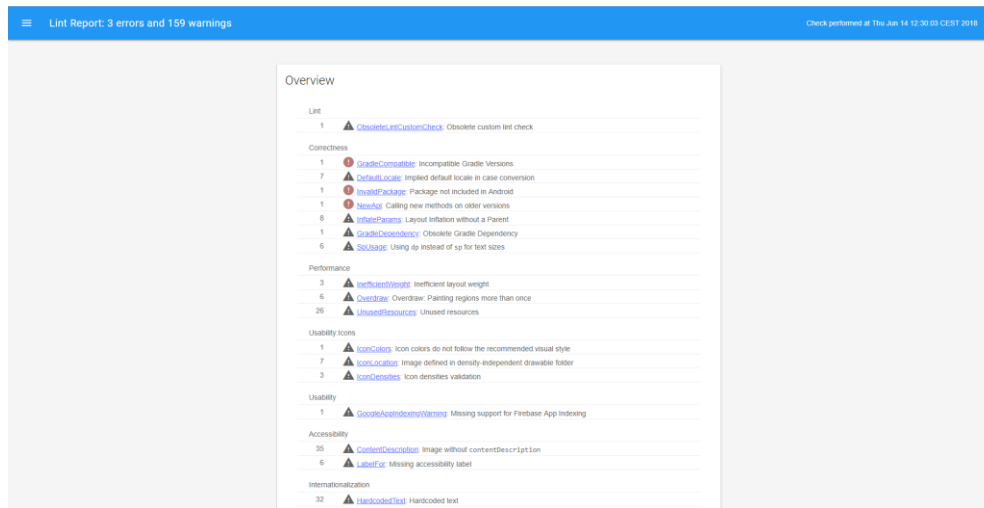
Lint Report: 3 errors and 159 warnings

Check performed at Thu Jun 14 12:30:03 CEST 2018

Overview

Lint

1 ObsoleteLintCustomCheck: Obsolete custom lint check

Correctness

1 GradleCompatible: Incompatible Gradle Versions
7 DefaultLocale: Implied default locale in case conversion
1 InvalidPackage: Package not included in Android
1 NewApi: Calling new methods on older versions
8 InflateParams: Layout Inflation without a Parent
1 GradleDependency: Obsolete Gradle Dependency
6 SpUsage: Using dp instead of sp for text sizes

Performance

3 InefficientWeight: Inefficient layout weight
6 Overdraw: Overdraw: Painting regions more than once
26 UnusedResources: Unused resources

Usability:Icons

1 IconColors: Icon colors do not follow the recommended visual style
7 IconLocation: Image defined in density-independent drawable folder
3 IconDensities: Icon densities validation

Usability

1 GoogleAppIndexingWarning: Missing support for Firebase App Indexing

Accessibility

35 ContentDescription: Image without contentDescription
6 LabelFor: Missing accessibility label

Internationalization

32 HardcodedText: Hardcoded text